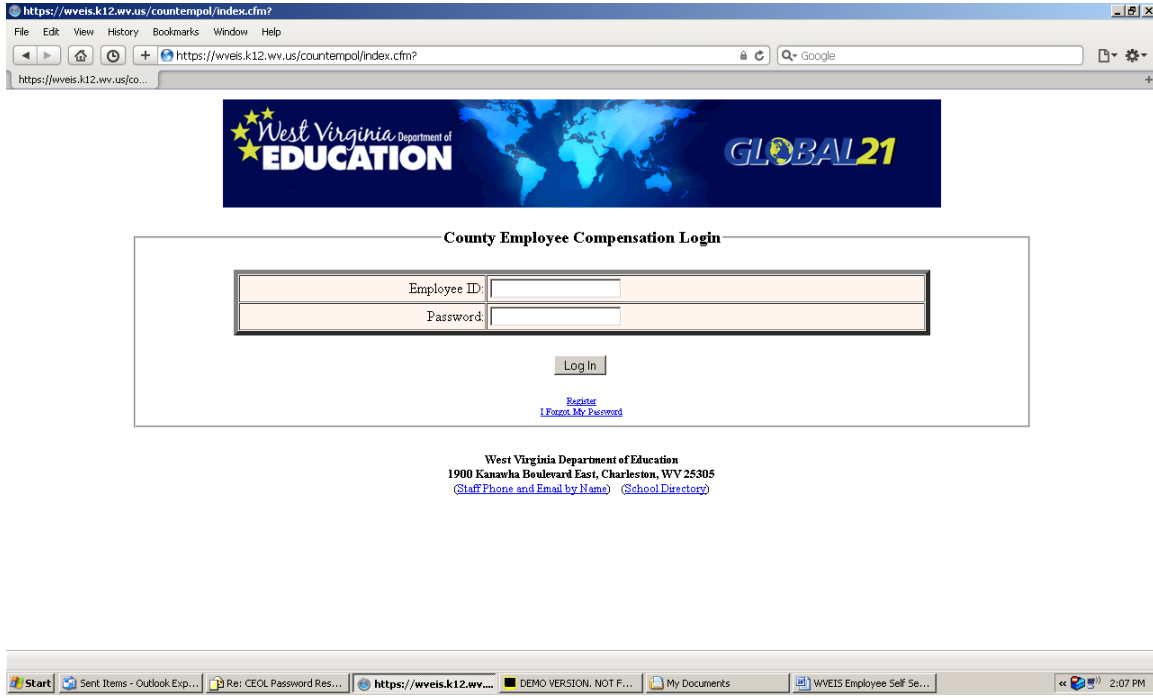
https://wveis.k12.wv.us/countempol/index.cfm?

File Edit View History Bookmarks Window Help

https://wveis.k12.wv.us/countempol/index.cfm?

Google

https://wveis.k12.wv.us/co...

West Virginia Department of EDUCATION

GLOBAL21

County Employee Compensation Login

| Employee ID: | |
|---|---|
| Password: | |

Log In

Register
I Forgot My Password

West Virginia Department of Education
1900 Kanawha Boulevard East, Charleston, WV 25305
(Staff Phone and Email by Name) (School Directory)

Start | Sent Items - Outlook Exp... | Re: CEOL Password Res... | https://wveis.k12.wv.... | DEMO VERSION. NOT F... | My Documents | WVEIS Employee Self Se... | 2:07 PM